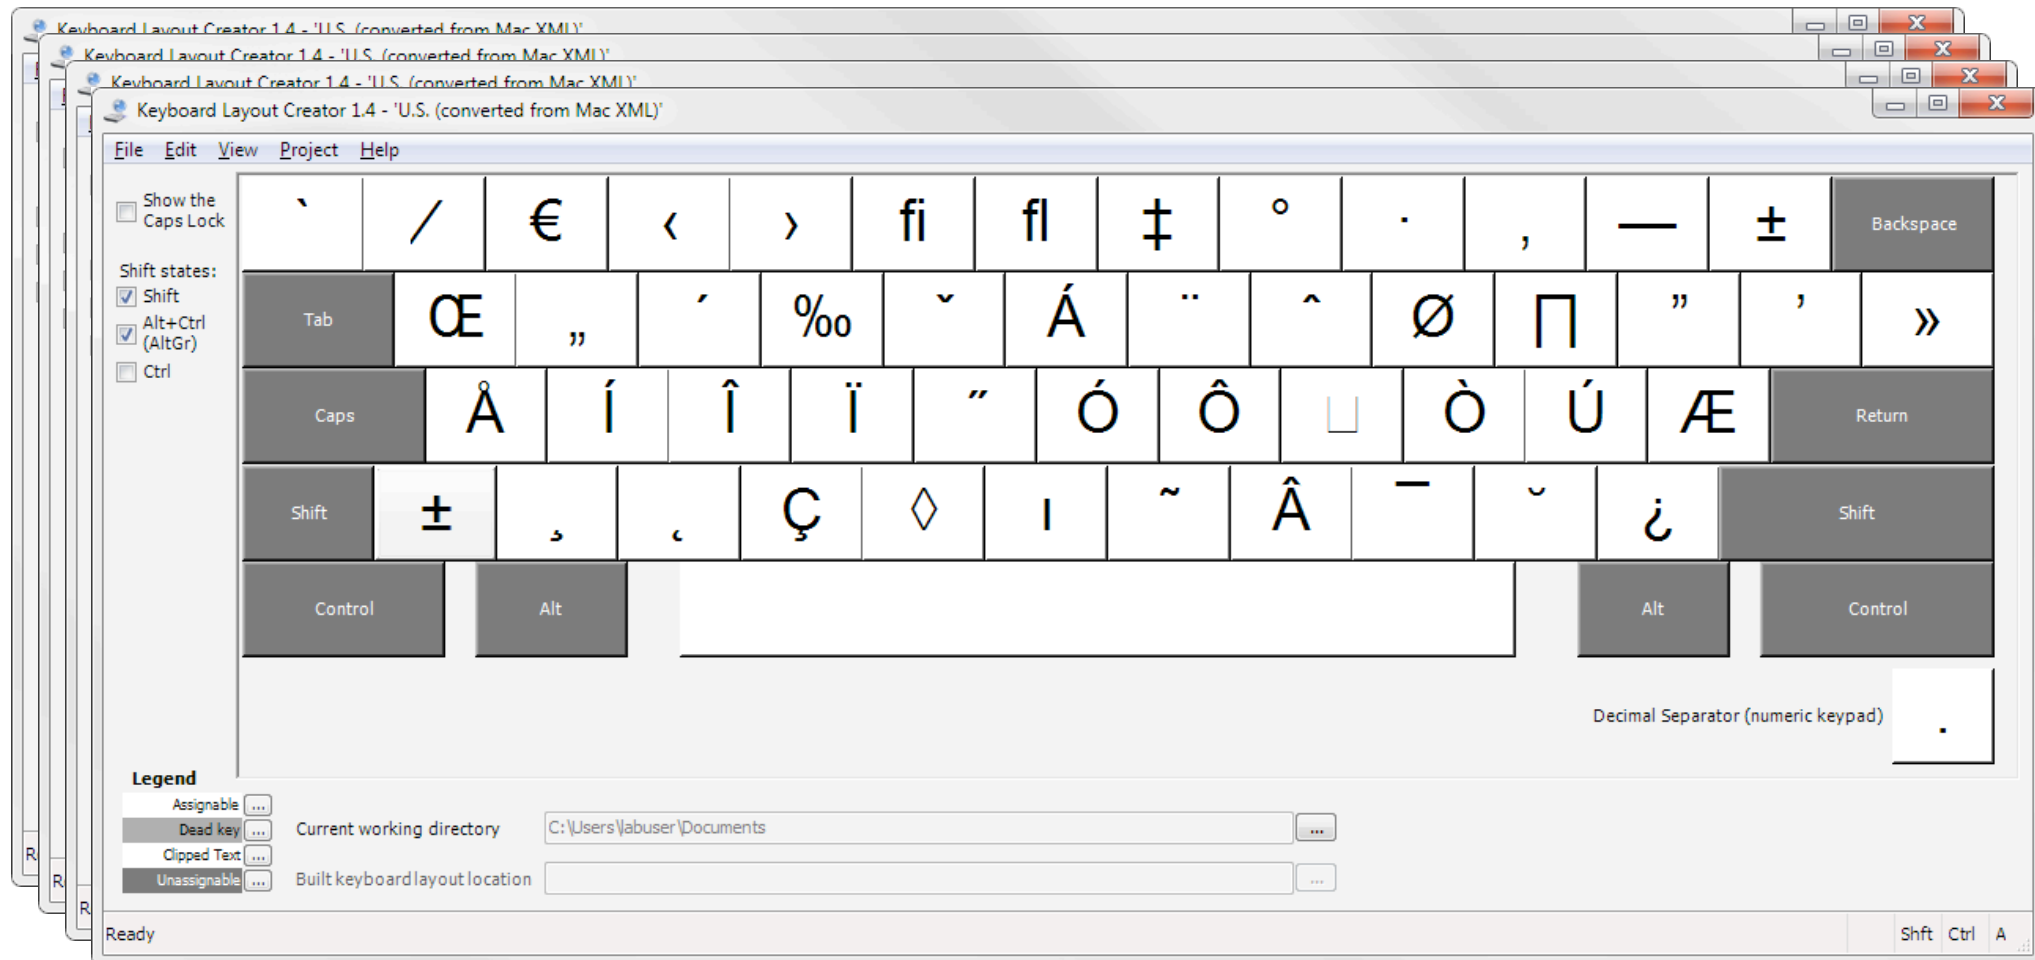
Keyboard Layout Creator 1.4 - 'U.S. (converted from Mac XML)'
Keyboard Layout Creator 1.4 - 'U.S. (converted from Mac XML)'
Keyboard Layout Creator 1.4 - 'U.S. (converted from Mac XML)'
Keyboard Layout Creator 1.4 - 'U.S. (converted from Mac XML)'

File Edit View Project Help

Show the Caps Lock

Shift states:
Shift
Alt+Ctrl (AltGr)
Ctrl

| ` | / | € | ‹ | › | fi | fl | ‡ | ° | · | ‚ | — | ± | Backspace |
|---|---|---|---|---|---|---|---|---|---|---|---|---|---|
| Tab | Œ | „ | ´ | ‰ | ˇ | Á | ¨ | ˆ | Ø | ∏ | ” | ’ | » |
| Caps | Å | Í | Î | Ï | ˝ | Ó | Ô | | Ò | Ú | Æ | Return | |
| Shift | ± | ¸ | ˛ | Ç | ◊ | ı | ˜ | Â | ¯ | ˘ | ¿ | Shift | |
| Control | Alt | | Alt | Control | | | | | | | | | |

Decimal Separator (numeric keypad) .

Legend
Assignable ...
Dead key ...
Clipped Text ...
Unassignable ...

Current working directory C:\Users\labuser\Documents ...
Built keyboard layout location ...

Ready Shft Ctrl A